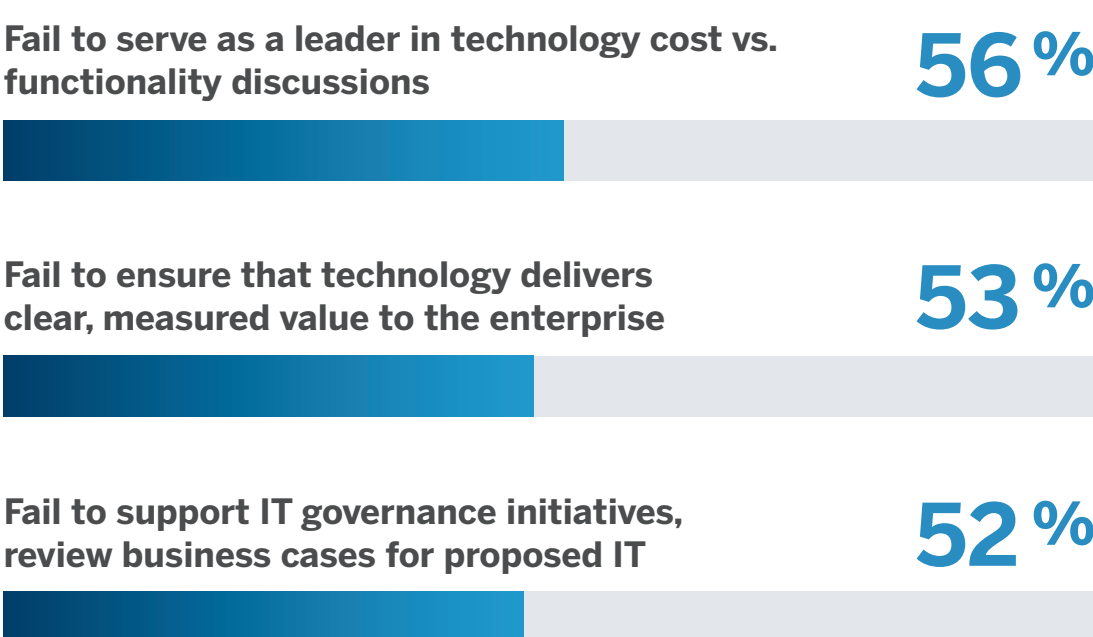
Fail to serve as a leader in technology cost vs. functionality discussions

56%

Fail to ensure that technology delivers clear, measured value to the enterprise

53%

Fail to support IT governance initiatives, review business cases for proposed IT

52%